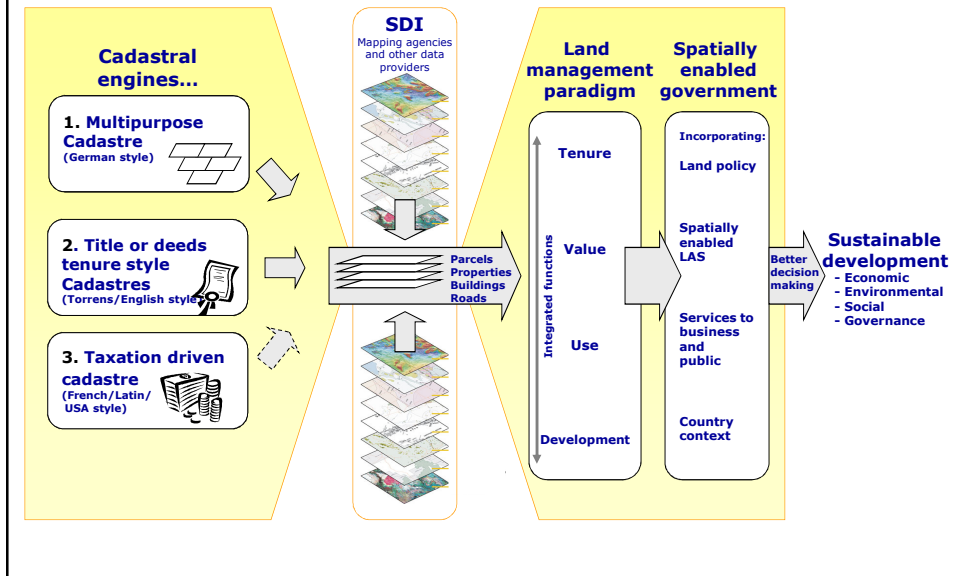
Cadastral engines…

1. Multipurpose Cadastre
(German style)

2. Title or deeds tenure style Cadastres
(Torrens/English style)

3. Taxation driven cadastre
(French/Latin/ USA style)

SDI
Mapping agencies and other data providers

Parcels
Properties
Buildings
Roads

Land management paradigm

Integrated functions

Tenure

Value

Use

Development

Spatially enabled government

Incorporating:

Land policy

Spatially enabled LAS

Services to business and public

Country context

Better decision making

Sustainable development
- Economic
- Environmental
- Social
- Governance